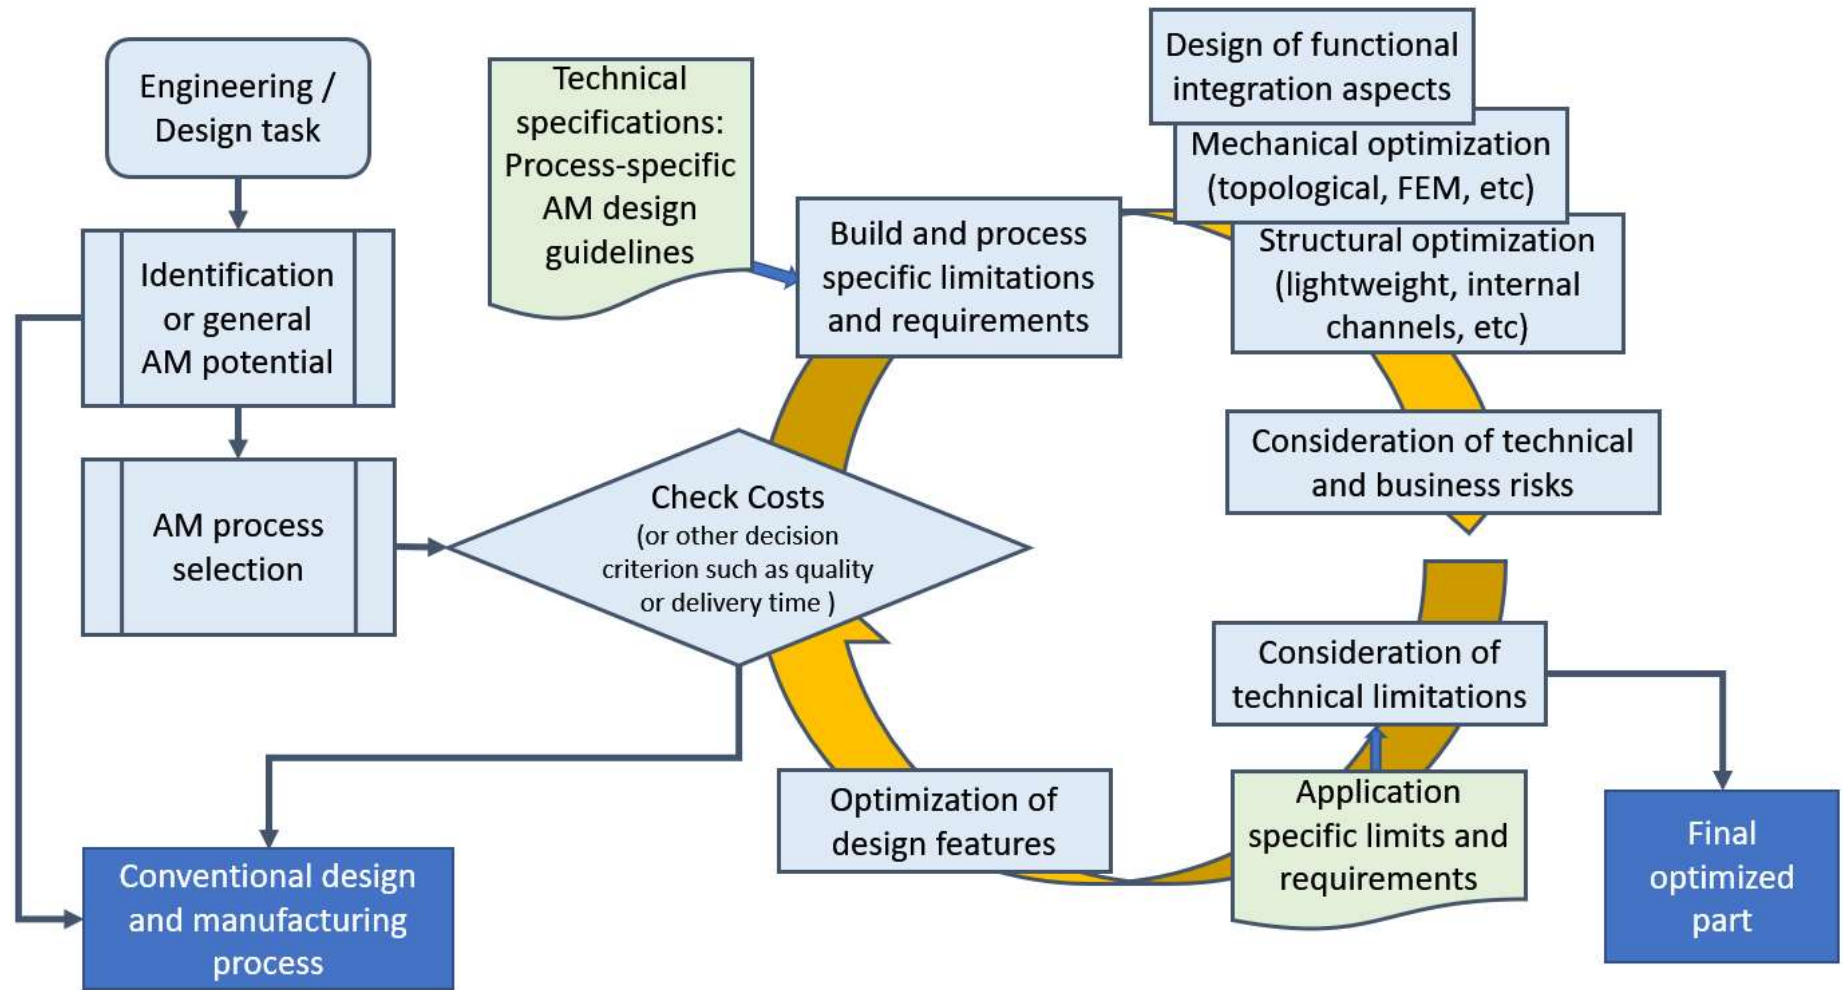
Engineering / Design task

Identification or general AM potential

AM process selection

Technical specifications: Process-specific AM design guidelines

Build and process specific limitations and requirements

Design of functional integration aspects

Mechanical optimization (topological, FEM, etc)

Structural optimization (lightweight, internal channels, etc)

Consideration of technical and business risks

Check Costs
(or other decision criterion such as quality or delivery time )

Consideration of technical limitations

Application specific limits and requirements

Optimization of design features

Conventional design and manufacturing process

Final optimized part